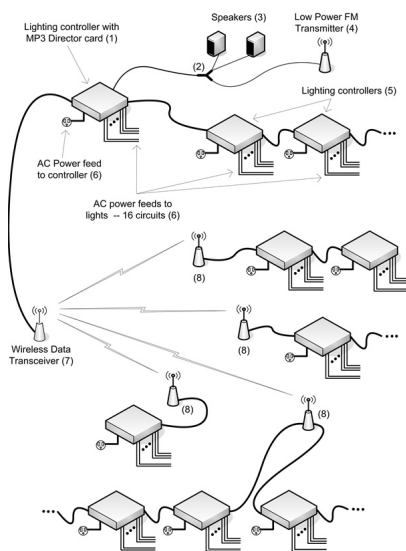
Lighting controller with MP3 Director card (1)

Speakers (3)

Low Power FM Transmitter (4)

(2)

Lighting controllers (5)

AC Power feed to controller (6)

AC power feeds to lights -- 16 circuits (6)

(8)

Wireless Data Transceiver (7)

(8)

(8)

(8)